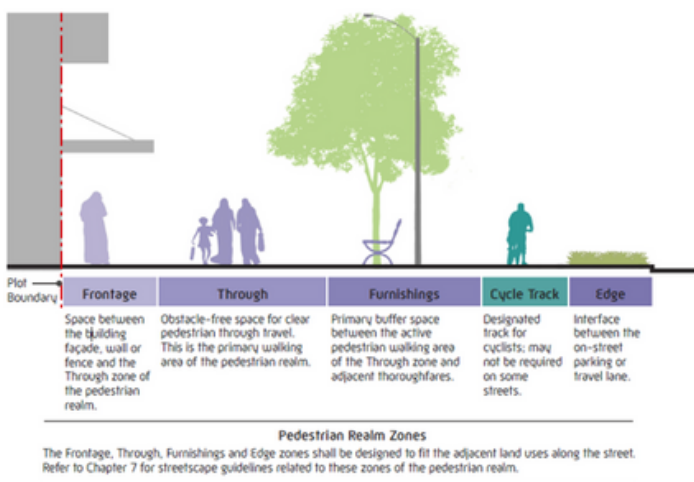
Plot Boundary

Frontage

Through

Furnishings

Cycle Track

Edge

Space between the building façade, wall or fence and the Through zone of the pedestrian realm.

Obstacle-free space for clear pedestrian through travel. This is the primary walking area of the pedestrian realm.

Primary buffer space between the active pedestrian walking area of the Through zone and adjacent thoroughfares.

Designated track for cyclists; may not be required on some streets.

Interface between the on-street parking or travel lane.

Pedestrian Realm Zones
The Frontage, Through, Furnishings and Edge zones shall be designed to fit the adjacent land uses along the street. Refer to Chapter 7 for streetscape guidelines related to these zones of the pedestrian realm.